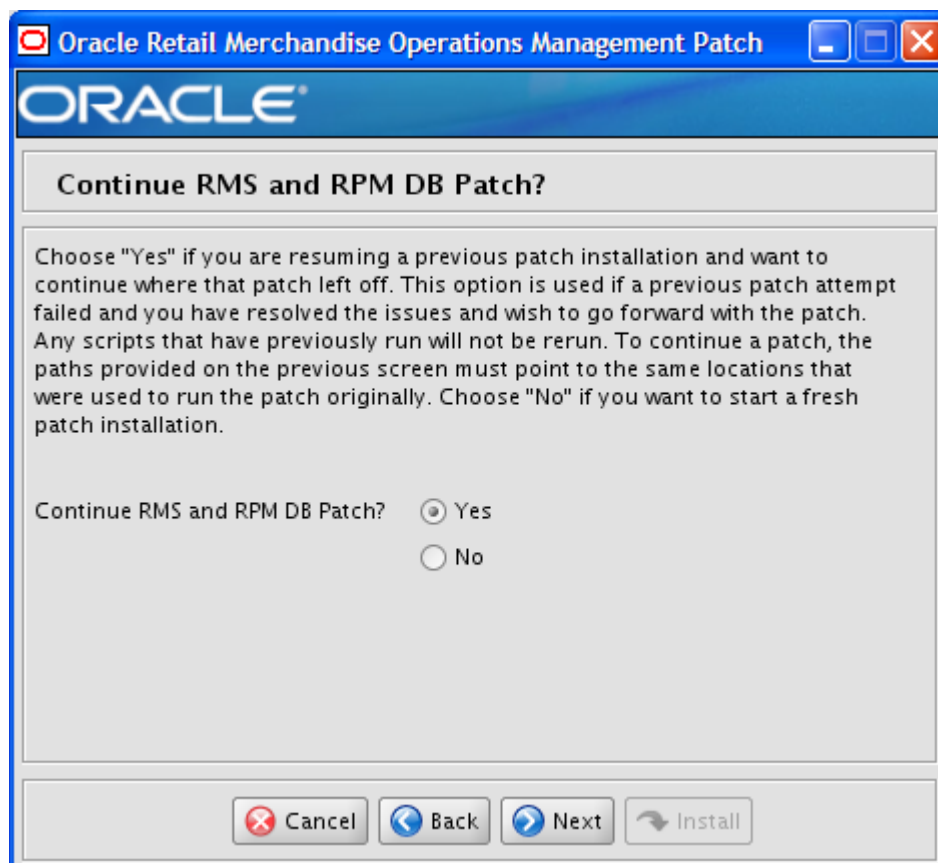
Oracle Retail Merchandise Operations Management Patch

ORACLE

Continue RMS and RPM DB Patch?

Choose "Yes" if you are resuming a previous patch installation and want to continue where that patch left off. This option is used if a previous patch attempt failed and you have resolved the issues and wish to go forward with the patch. Any scripts that have previously run will not be rerun. To continue a patch, the paths provided on the previous screen must point to the same locations that were used to run the patch originally. Choose "No" if you want to start a fresh patch installation.

Continue RMS and RPM DB Patch? Yes

No

Cancel Back Next Install